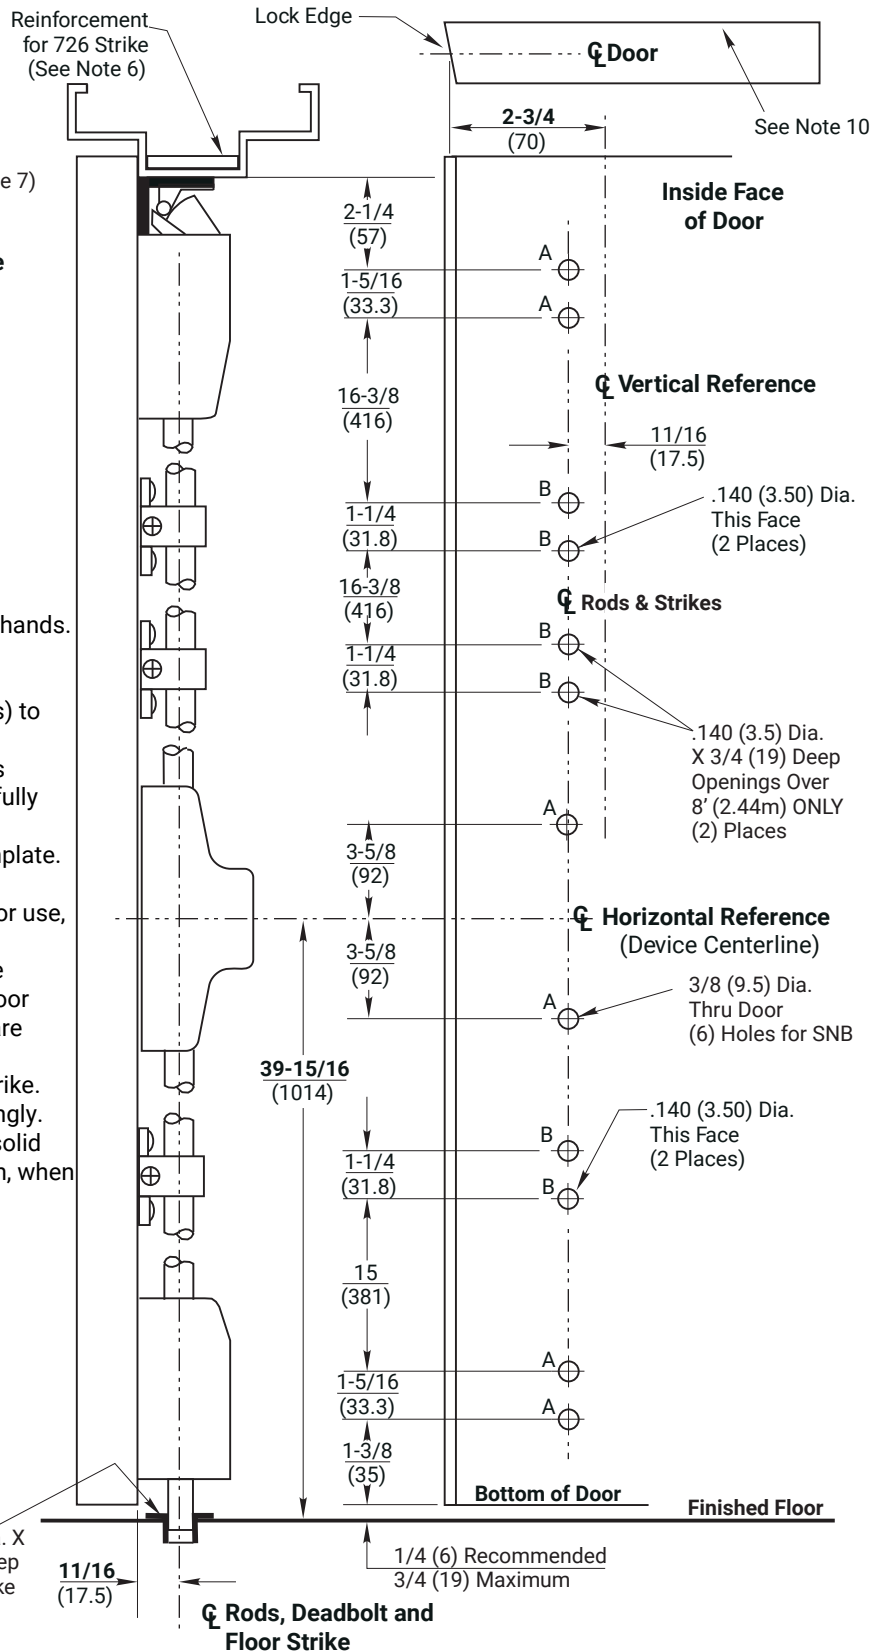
Reinforcement for 726 Strike (See Note 6)

Lock Edge

℄ Door

See Note 10

2-3/4
(70)

e 7)

Inside Face of Door

2-1/4
(57)

A

1-5/16
(33.3)

A

16-3/8
(416)

℄ Vertical Reference

11/16
(17.5)

B

1-1/4
(31.8)

B

.140 (3.50) Dia.
This Face
(2 Places)

16-3/8
(416)

℄ Rods & Strikes

hands.

B

1-1/4
(31.8)

B

s) to

.140 (3.5) Dia.
X 3/4 (19) Deep
Openings Over
8' (2.44m) ONLY
(2) Places

s
fully

A

plate.

3-5/8
(92)

or use,

℄ Horizontal Reference
(Device Centerline)

3-5/8
(92)

A

3/8 (9.5) Dia.
Thru Door
(6) Holes for SNB

oor
re

39-15/16
(1014)

rike.
ngly.
solid
n, when

.140 (3.50) Dia.
This Face
(2 Places)

B

1-1/4
(31.8)

B

15
(381)

A

1-5/16
(33.3)

A

1-3/8
(35)

Bottom of Door

Finished Floor

. X
ep
ke

11/16
(17.5)

1/4 (6) Recommended
3/4 (19) Maximum

℄ Rods, Deadbolt and Floor Strike